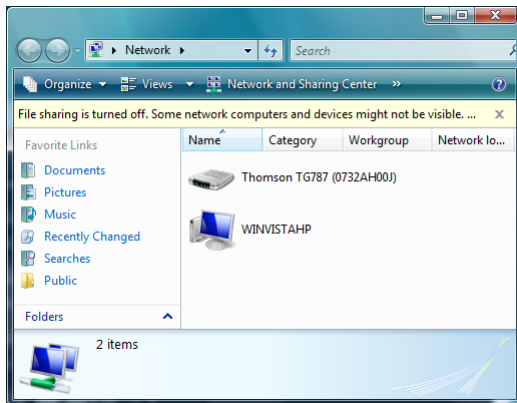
Network
Search
Organize
Views
Network and Sharing Center
»
File sharing is turned off. Some network computers and devices might not be visible. ...
X
Favorite Links
Documents
Pictures
Music
Recently Changed
Searches
Public
Folders

| Name | Category | Workgroup | Network lo... |
|---|---|---|---|
| Thomson TG787 (0732AH00J) | | | |
| WINVISTAHP | | | |

2 items